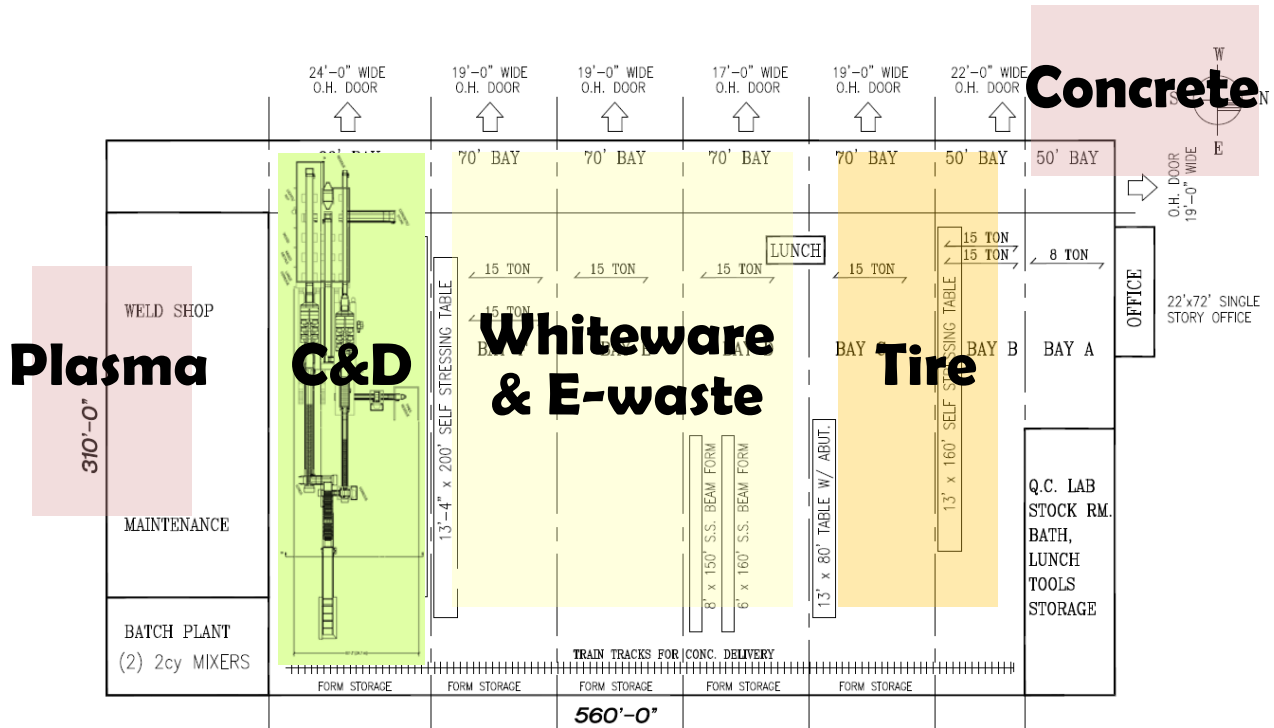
24'-0" WIDE O.H. DOOR

19'-0" WIDE O.H. DOOR

19'-0" WIDE O.H. DOOR

17'-0" WIDE O.H. DOOR

19'-0" WIDE O.H. DOOR

22'-0" WIDE O.H. DOOR

Concrete

W
S
N
E

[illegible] BAY

70' BAY

70' BAY

70' BAY

70' BAY

50' BAY

50' BAY

O.H. DOOR 19'-0" WIDE

LUNCH

15 TON

15 TON

15 TON

15 TON

15 TON

15 TON

15 TON

8 TON

OFFICE

22'x72' SINGLE STORY OFFICE

WELD SHOP

Plasma

310'-0"

C&D

13'-4" x 200' SELF STRESSING TABLE

Whiteware & E-waste

BAY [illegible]

BAY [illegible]

BAY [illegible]

BAY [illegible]

BAY B

BAY A

Tire

13' x 160' SELF STRESSING TABLE

8' x 150' S.S. BEAM FORM

6' x 160' S.S. BEAM FORM

13' x 80' TABLE W/ ABUT.

Q.C. LAB
STOCK RM.
BATH,
LUNCH
TOOLS
STORAGE

MAINTENANCE

BATCH PLANT
(2) 2cy MIXERS

TRAIN TRACKS FOR CONC. DELIVERY

FORM STORAGE

FORM STORAGE

FORM STORAGE

FORM STORAGE

FORM STORAGE

560'-0"